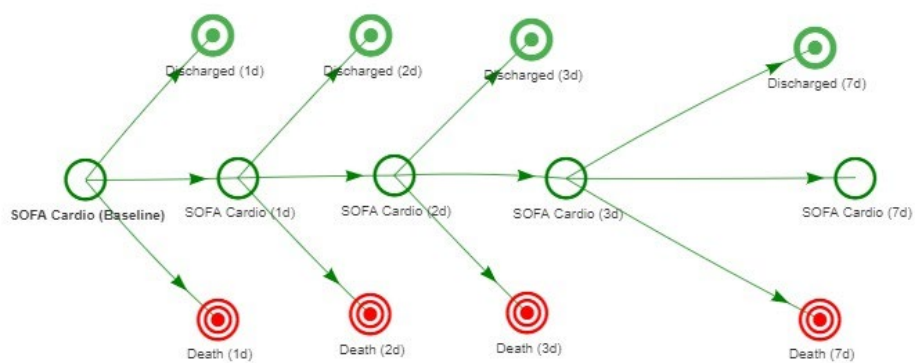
Discharged (1d)
Discharged (2d)
Discharged (3d)
Discharged (7d)

SOFA Cardio (Baseline)
SOFA Cardio (1d)
SOFA Cardio (2d)
SOFA Cardio (3d)
SOFA Cardio (7d)

Death (1d)
Death (2d)
Death (3d)
Death (7d)